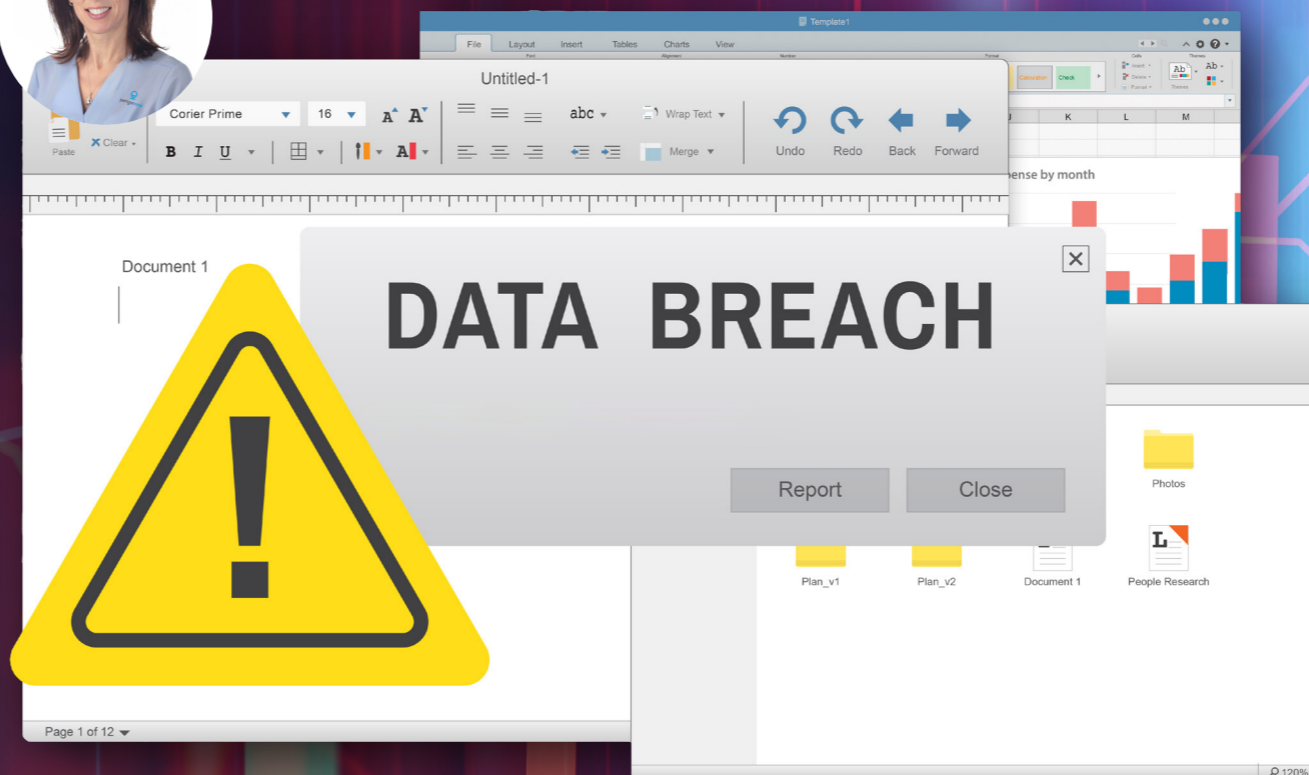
Template1

File Layout Insert Tables Charts View

Calculation Check

J K L M

pense by month

Untitled-1

Paste

Clear

Corier Prime 16

B I U

abc Wrap Text Merge

Undo Redo Back Forward

Document 1

DATA BREACH

Report Close

Photos

Plan_v1 Plan_v2 Document 1 People Research

Page 1 of 12